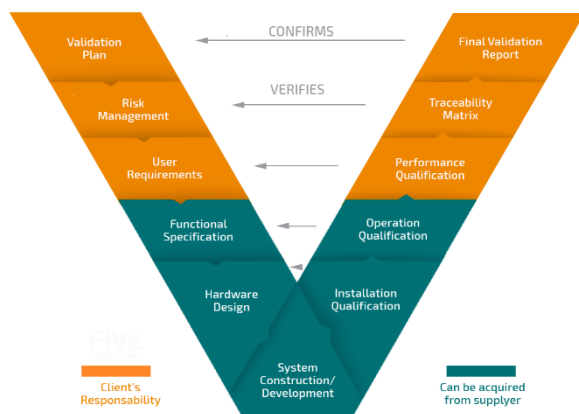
CONFIRMS

VERIFIES

Validation Plan

Risk Management

User Requirements

Functional Specification

Hardware Design

System Construction/ Development

Installation Qualification

Operation Qualification

Performance Qualification

Traceability Matrix

Final Validation Report

Client's Responsability

Can be acquired from supplyer